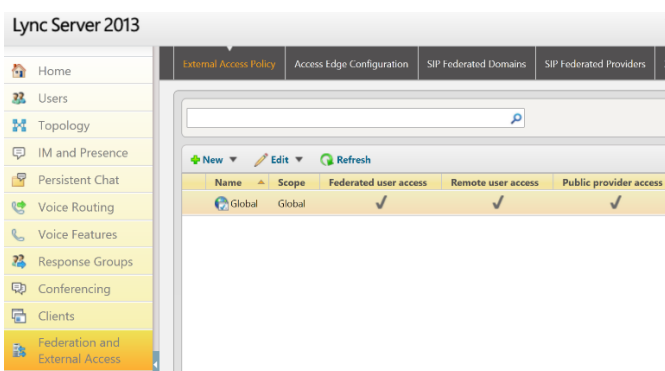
Lync Server 2013

Home
Users
Topology
IM and Presence
Persistent Chat
Voice Routing
Voice Features
Response Groups
Conferencing
Clients
Federation and External Access

External Access Policy | Access Edge Configuration | SIP Federated Domains | SIP Federated Providers

New ▼ Edit ▼ Refresh

| Name | Scope | Federated user access | Remote user access | Public provider access |
|---|---|---|---|---|
| Global | Global | ✓ | ✓ | ✓ |